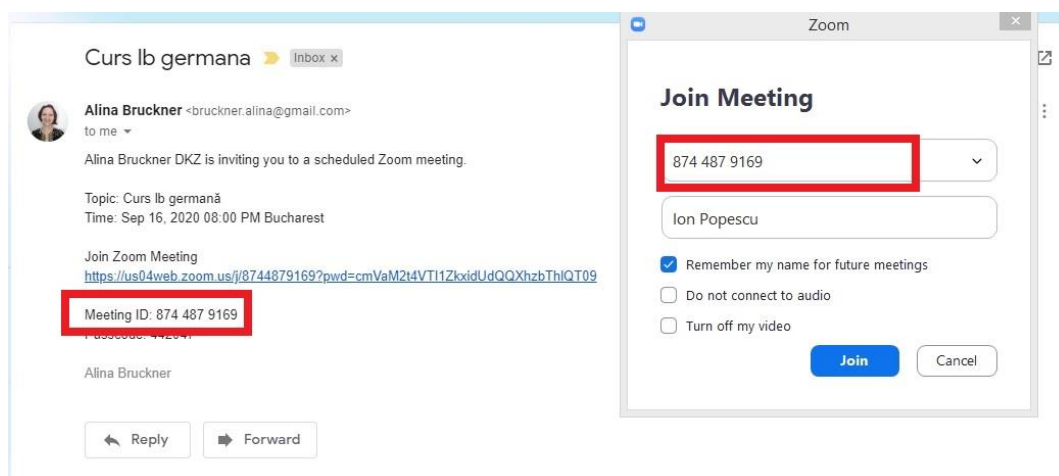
Curs lb germana Inbox ×

Alina Bruckner <bruckner.alina@gmail.com>
to me

Alina Bruckner DKZ is inviting you to a scheduled Zoom meeting.

Topic: Curs lb germană
Time: Sep 16, 2020 08:00 PM Bucharest

Join Zoom Meeting
https://us04web.zoom.us/j/8744879169?pwd=cmVaM2t4VTI1ZkxidUdQQXhzbThlQT09

Meeting ID: 874 487 9169
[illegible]

Alina Bruckner

Reply
Forward

Zoom

Join Meeting

874 487 9169

Ion Popescu

Remember my name for future meetings
Do not connect to audio
Turn off my video

Join
Cancel